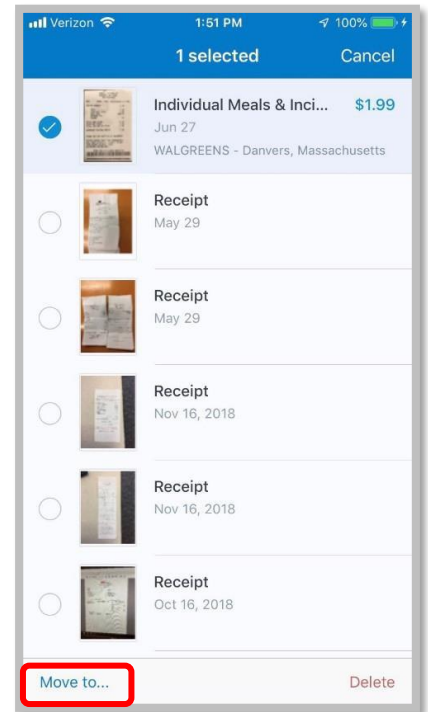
Verizon 1:51 PM 100%

1 selected Cancel

Individual Meals & Inci... $1.99
Jun 27
WALGREENS - Danvers, Massachusetts

Receipt
May 29

Receipt
May 29

Receipt
Nov 16, 2018

Receipt
Nov 16, 2018

Receipt
Oct 16, 2018

Move to... Delete